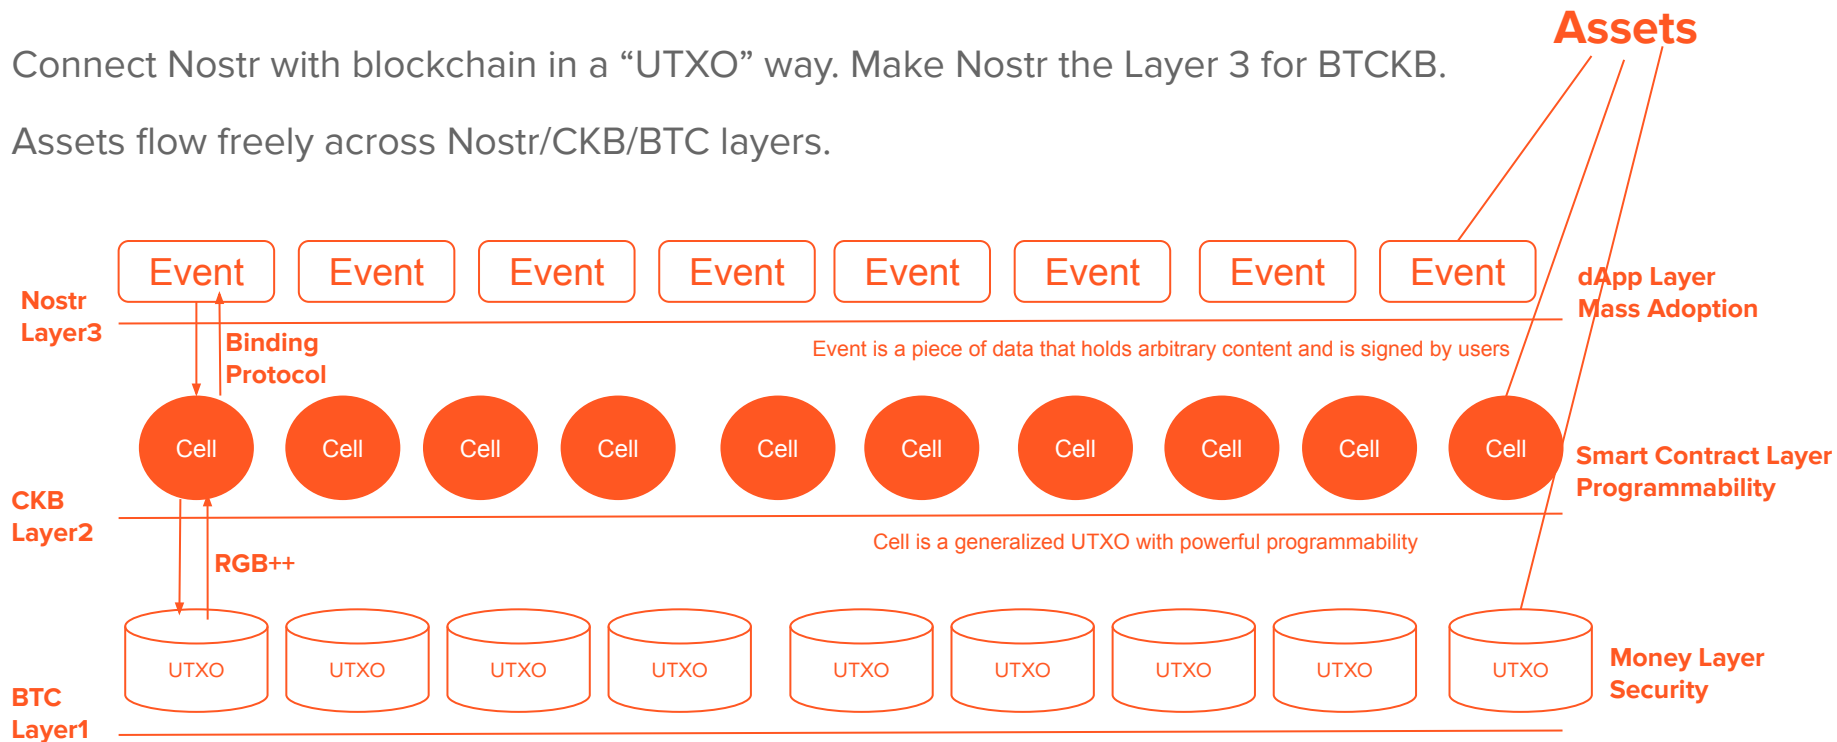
Assets

Connect Nostr with blockchain in a “UTXO” way. Make Nostr the Layer 3 for BTCKB.

Assets flow freely across Nostr/CKB/BTC layers.

Event Event Event Event Event Event Event Event

Nostr
Layer3

dApp Layer
Mass Adoption

Binding
Protocol

Event is a piece of data that holds arbitrary content and is signed by users

Cell Cell Cell Cell Cell Cell Cell Cell Cell Cell

Smart Contract Layer
Programmability

CKB
Layer2

RGB++

Cell is a generalized UTXO with powerful programmability

UTXO UTXO UTXO UTXO UTXO UTXO UTXO UTXO UTXO

Money Layer
Security

BTC
Layer1